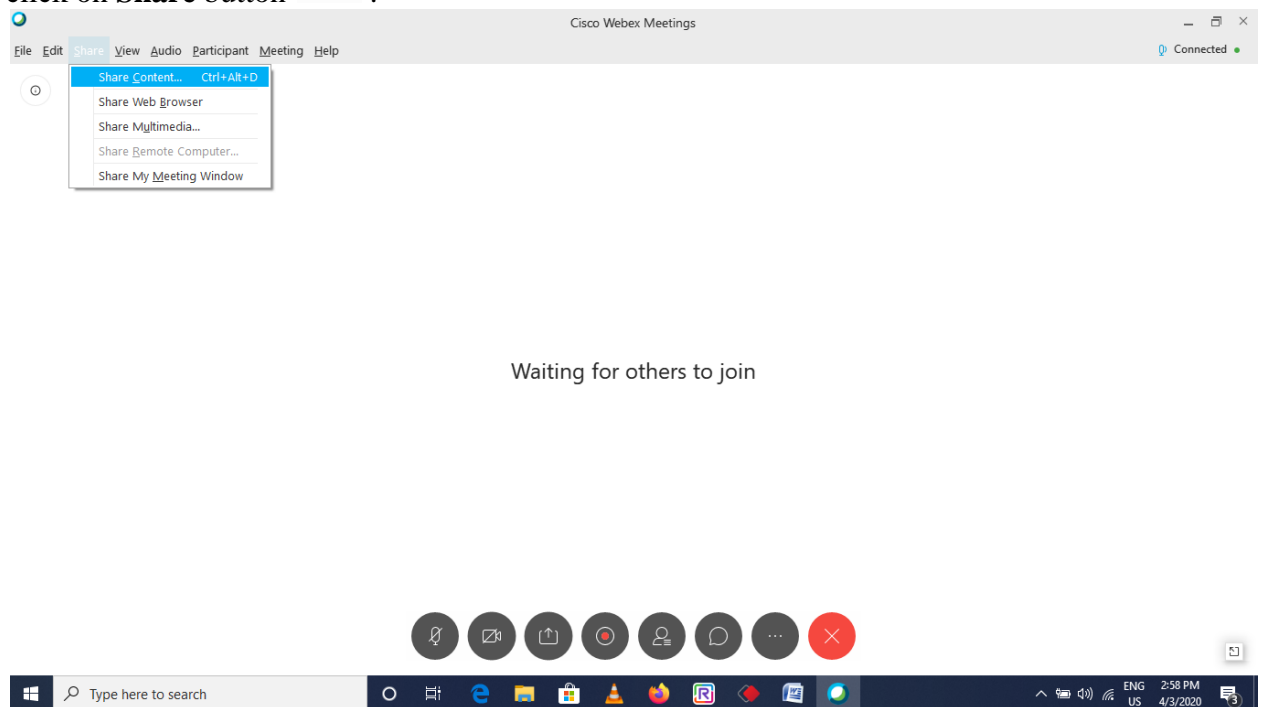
Cisco Webex Meetings

File Edit Share View Audio Participant Meeting Help

Connected

Share Content... Ctrl+Alt+D
Share Web Browser
Share Multimedia...
Share Remote Computer...
Share My Meeting Window

Waiting for others to join

Type here to search

ENG US 2:58 PM 4/3/2020

3